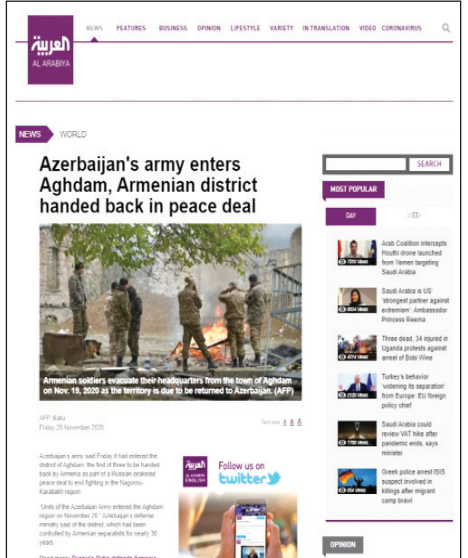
العربية AL ARABIYA

NEWS FEATURES BUSINESS OPINION LIFESTYLE VARIETY IN TRANSLATION VIDEO CORONAVIRUS

NEWS WORLD

Azerbaijan's army enters Aghdam, Armenian district handed back in peace deal

Armenian soldiers evacuate their headquarters from the town of Aghdam on Nov. 19, 2020 as the territory is due to be returned to Azerbaijan. (AFP)

AFP Baku
Friday 20 November 2020

Text size A A A

Azerbaijan's army said Friday it had entered the district of Aghdam, the first of three to be handed back by Armenia as part of a Russian-brokered peace deal to end fighting in the Nagorno-Karabakh region.

"Units of the Azerbaijani Army entered the Aghdam region on November 20," Azerbaijan's defense ministry said of the district, which had been controlled by Armenian separatists for nearly 30 years.

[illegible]

العربية AL ARABIYA ENGLISH Follow us on twitter

SEARCH

MOST POPULAR

DAY WEEK

Arab Coalition intercepts Houthi drone launched from Yemen targeting Saudi Arabia

Saudi Arabia is US' 'strongest partner against extremism': Ambassador Princess Reema

Three dead, 34 injured in Uganda protests against arrest of Bobi Wine

Turkey's behavior 'widening its separation' from Europe: EU foreign policy chief

Saudi Arabia could review VAT hike after pandemic ends, says minister

Greek police arrest ISIS suspect involved in killings after migrant camp brawl

OPINION